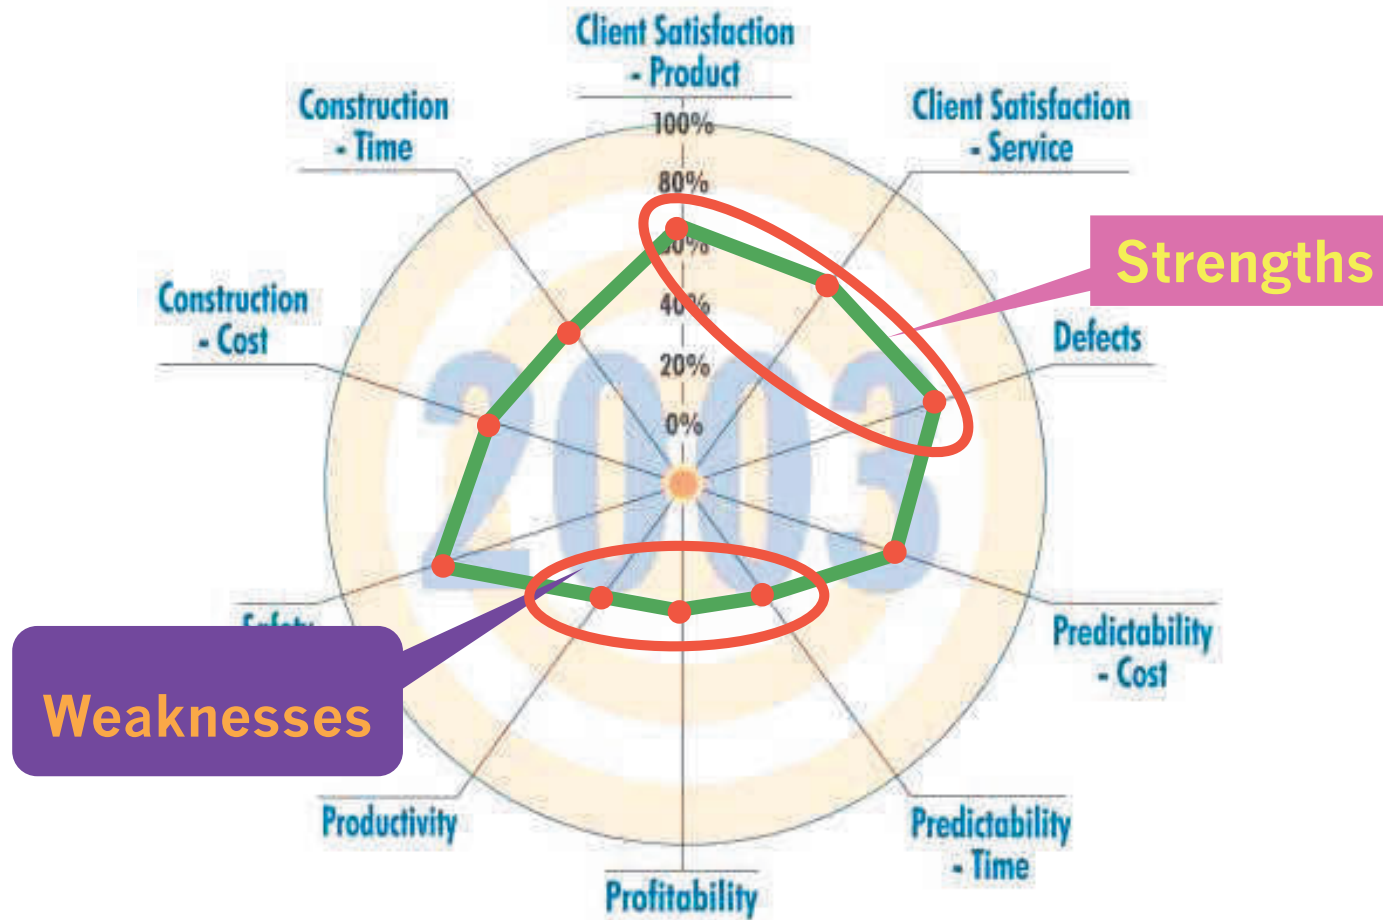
Client Satisfaction - Product

Client Satisfaction - Service

Defects

Predictability - Cost

Predictability - Time

Profitability

Productivity

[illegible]

Construction - Cost

Construction - Time

100%
80%
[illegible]
40%
20%
0%

2003

Strengths

Weaknesses